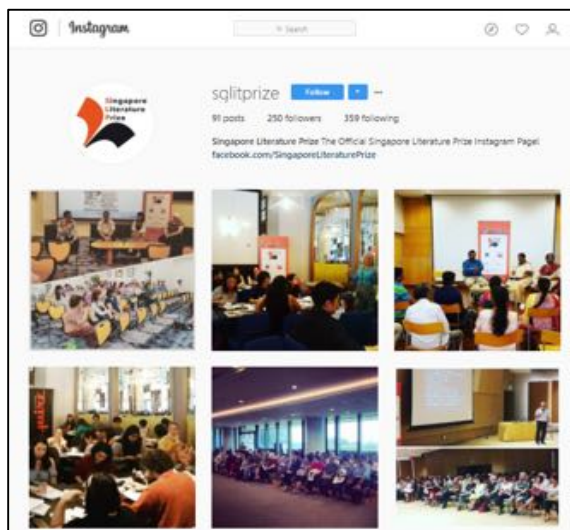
Instagram

Search

Singapore Literature Prize

sglitprize Follow

91 posts 250 followers 359 following

Singapore Literature Prize The Official Singapore Literature Prize Instagram Page! facebook.com/SingaporeLiteraturePrize